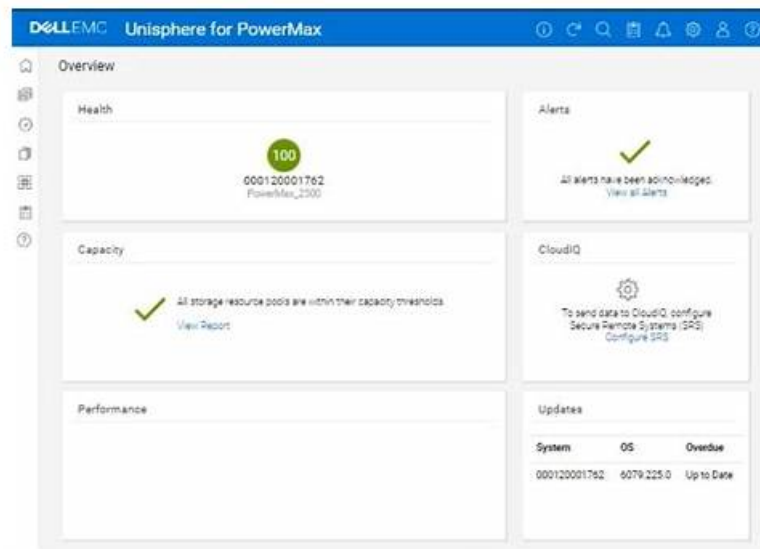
DELLEMC Unisphere for PowerMax

Overview

Health

100

000120001762
PowerMax_2500

Alerts

All alerts have been acknowledged.
View all Alerts

Capacity

All storage resource pools are within their capacity thresholds.
View Report

CloudIQ

To send data to CloudIQ, configure Secure Remote Systems (SRS)
Configure SRS

Performance

Updates

| System | OS | Overdue |
|---|---|---|
| 000120001762 | 6079.225.0 | Up to Date |